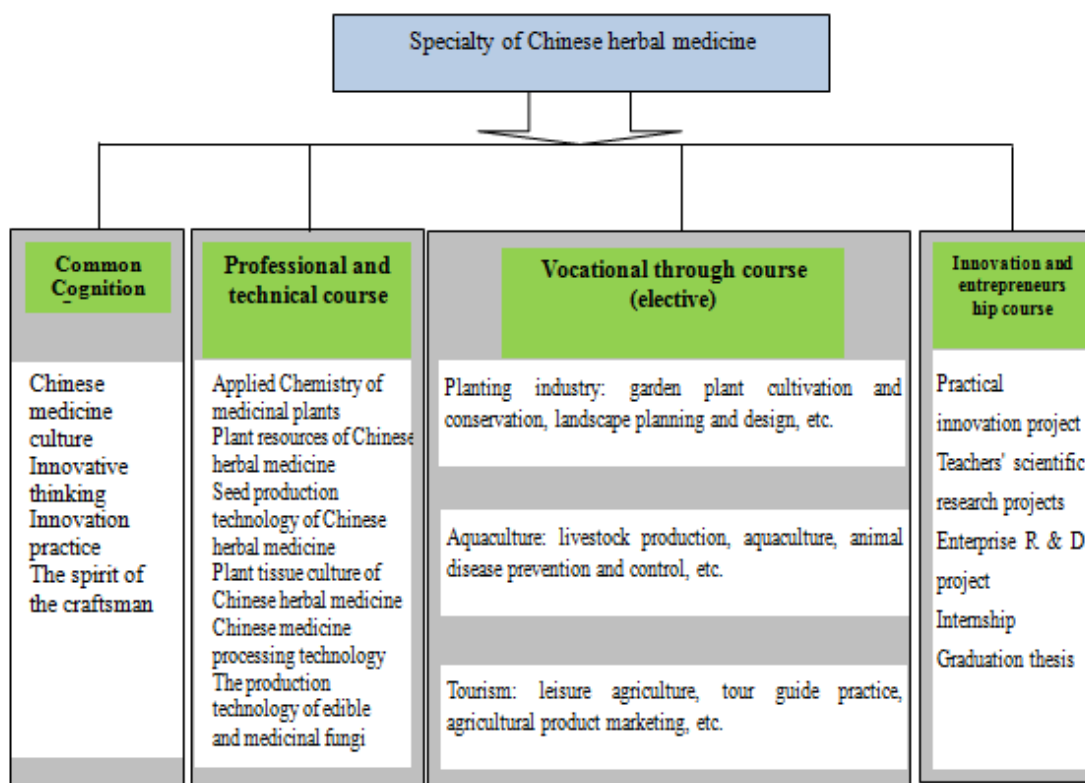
Specialty of Chinese herbal medicine

Common Cognition

Chinese medicine culture
Innovative thinking
Innovation practice
The spirit of the craftsman

Professional and technical course

Applied Chemistry of medicinal plants
Plant resources of Chinese herbal medicine
Seed production technology of Chinese herbal medicine
Plant tissue culture of Chinese herbal medicine
Chinese medicine processing technology
The production technology of edible and medicinal fungi

Vocational through course (elective)

Planting industry: garden plant cultivation and conservation, landscape planning and design, etc.

Aquaculture: livestock production, aquaculture, animal disease prevention and control, etc.

Tourism: leisure agriculture, tour guide practice, agricultural product marketing, etc.

Innovation and entrepreneurship course

Practical innovation project
Teachers' scientific research projects
Enterprise R & D project
Internship
Graduation thesis